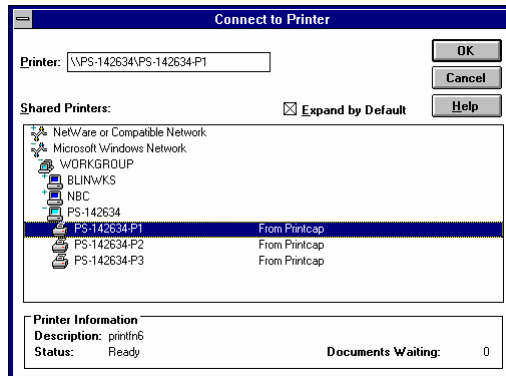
Connect to Printer

Printer: \\PS-142634\PS-142634-P1

OK

Cancel

Help

Shared Printers:

☒ Expand by Default

NetWare or Compatible Network
Microsoft Windows Network
WORKGROUP
BLINWKS
NBC
PS-142634
PS-142634-P1 From Printcap
PS-142634-P2 From Printcap
PS-142634-P3 From Printcap

Printer Information
Description: printfn6
Status: Ready
Documents Waiting: 0